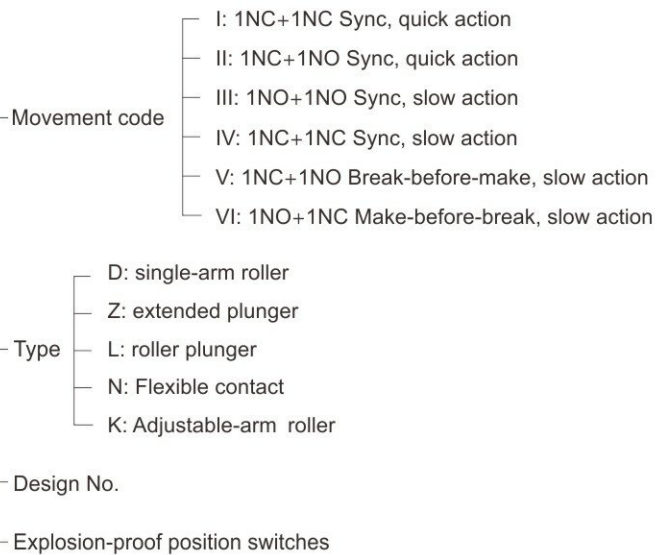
Movement code
I: 1NC+1NC Sync, quick action
II: 1NC+1NO Sync, quick action
III: 1NO+1NO Sync, slow action
IV: 1NC+1NC Sync, slow action
V: 1NC+1NO Break-before-make, slow action
VI: 1NO+1NC Make-before-break, slow action

Type
D: single-arm roller
Z: extended plunger
L: roller plunger
N: Flexible contact
K: Adjustable-arm roller

Design No.

Explosion-proof position switches